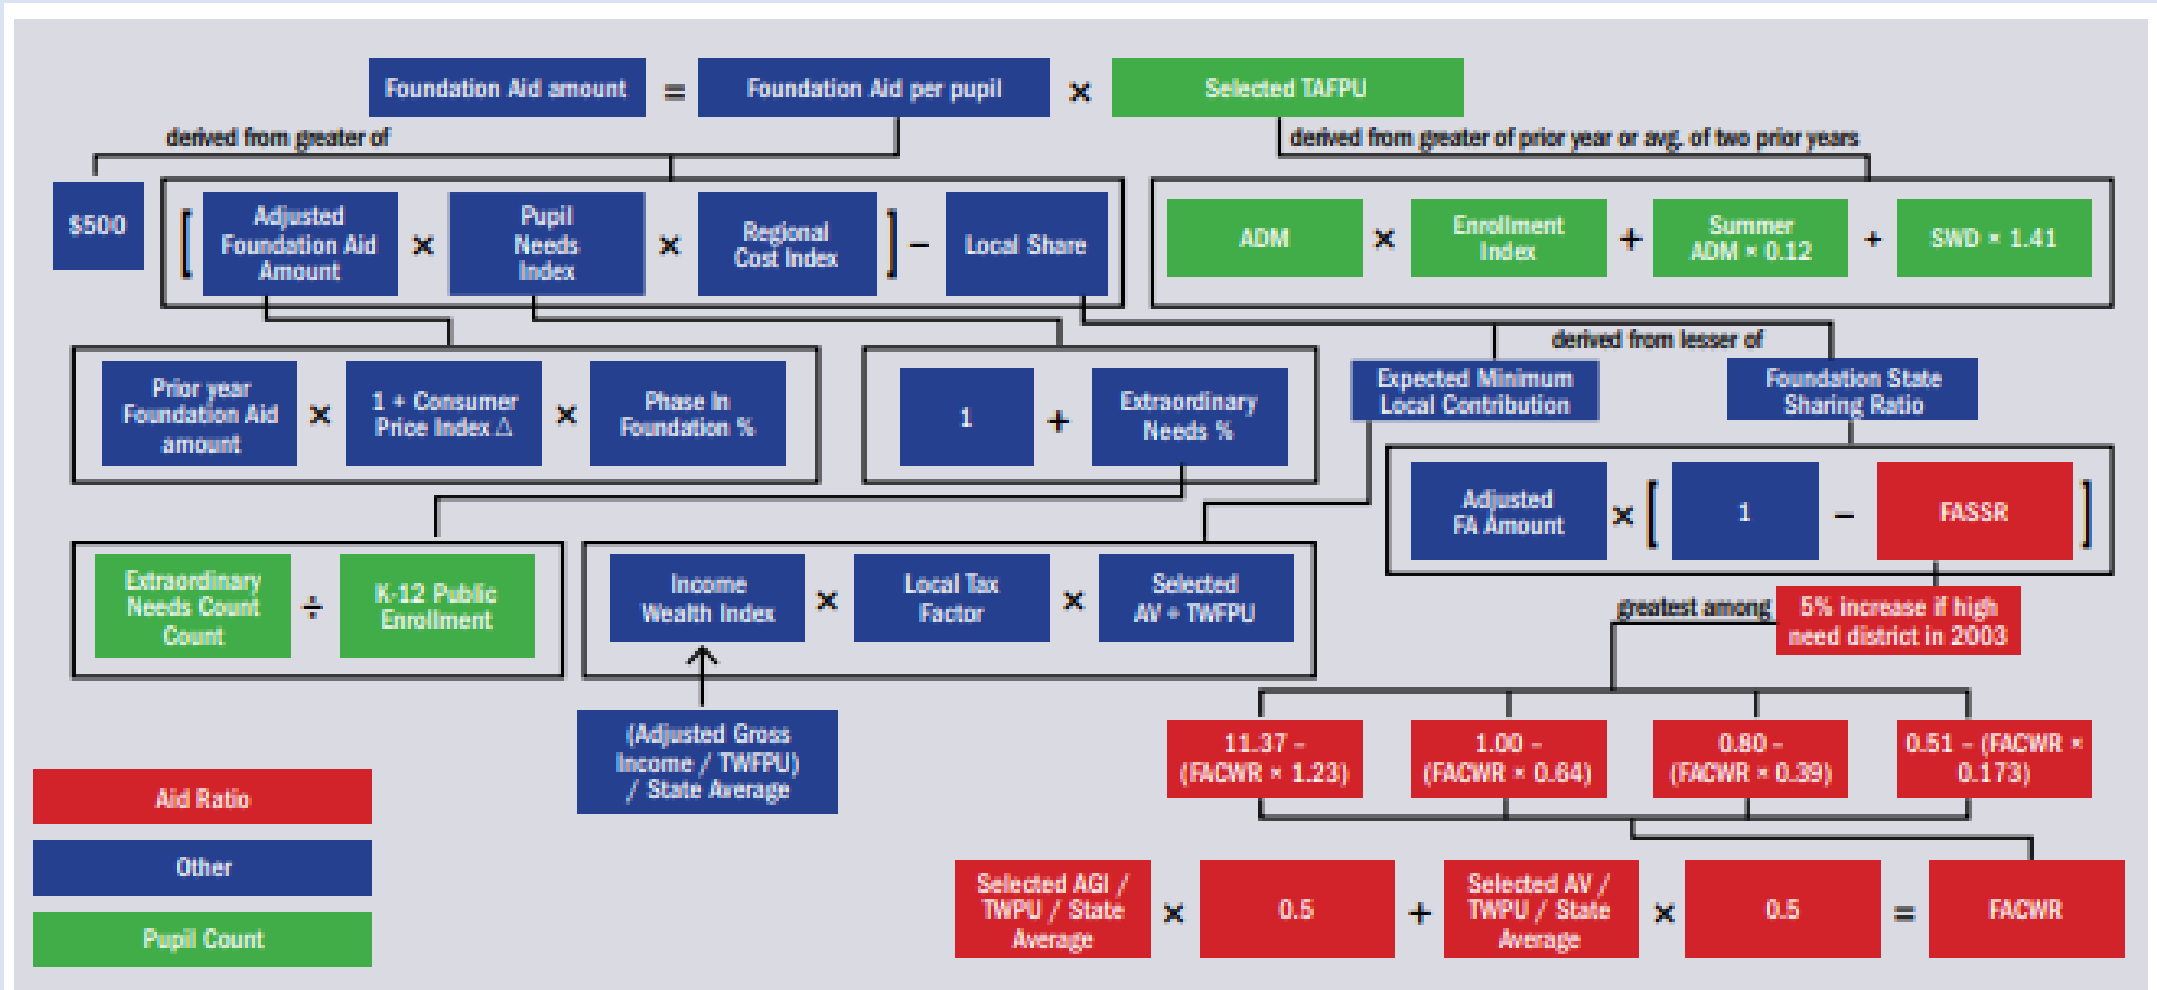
Foundation Aid amount = Foundation Aid per pupil × Selected TAFPU

derived from greater of

derived from greater of prior year or avg. of two prior years

$500

[ Adjusted Foundation Aid Amount × Pupil Needs Index × Regional Cost Index ] – Local Share

ADM × Enrollment Index + Summer ADM × 0.12 + SWD × 1.41

derived from lesser of

Prior year Foundation Aid amount × 1 + Consumer Price Index Δ × Phase In Foundation %

1 + Extraordinary Needs %

Expected Minimum Local Contribution

Foundation State Sharing Ratio

Adjusted FA Amount × [ 1 – FASSR ]

Extraordinary Needs Count Count ÷ K-12 Public Enrollment

Income Wealth Index × Local Tax Factor × Selected AV ÷ TWFPU

greatest among

5% increase if high need district in 2003

(Adjusted Gross Income / TWFPU) / State Average

11.37 – (FACWR × 1.23)

1.00 – (FACWR × 0.64)

0.80 – (FACWR × 0.39)

0.51 – (FACWR × 0.173)

Aid Ratio

Other

Pupil Count

Selected AGI / TWPU / State Average × 0.5 + Selected AV / TWPU / State Average × 0.5 = FACWR